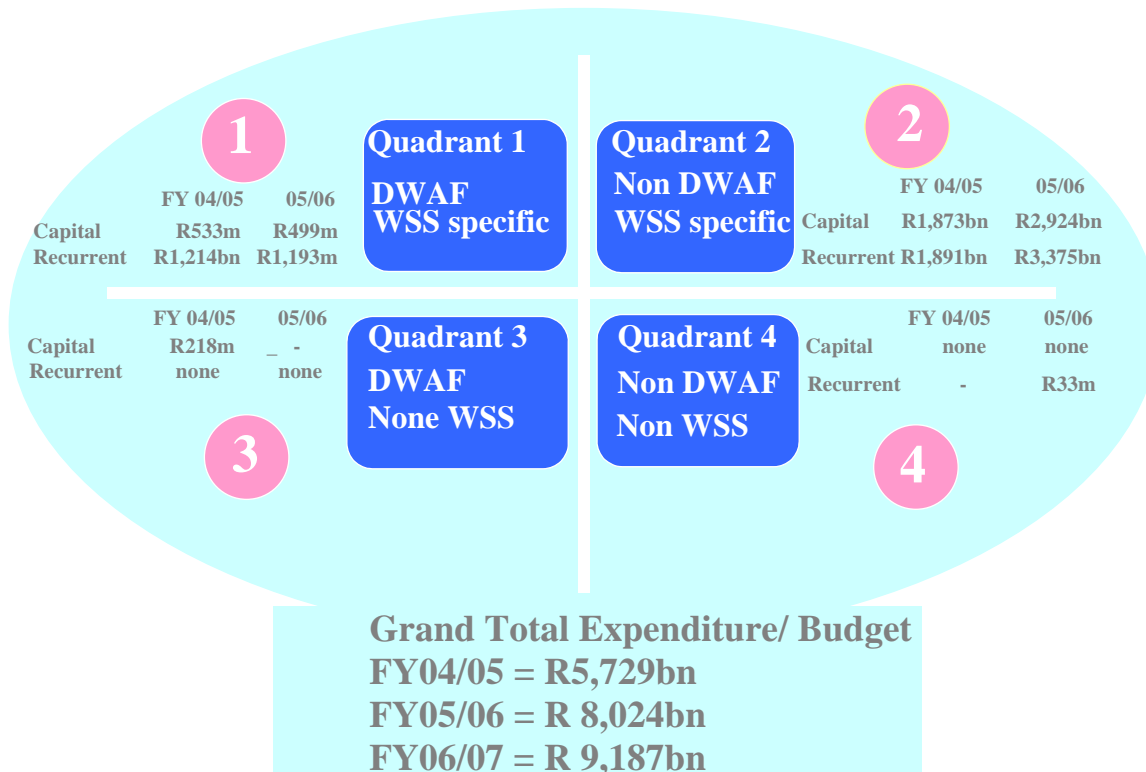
1

|  | FY 04/05 | 05/06 |
|---|---|---|
| Capital | R533m | R499m |
| Recurrent | R1,214bn | R1,193m |

Quadrant 1
DWAF
WSS specific

Quadrant 2
Non DWAF
WSS specific

2

|  | FY 04/05 | 05/06 |
|---|---|---|
| Capital | R1,873bn | R2,924bn |
| Recurrent | R1,891bn | R3,375bn |

|  | FY 04/05 | 05/06 |
|---|---|---|
| Capital | R218m | _ - |
| Recurrent | none | none |

Quadrant 3
DWAF
None WSS

Quadrant 4
Non DWAF
Non WSS

|  | FY 04/05 | 05/06 |
|---|---|---|
| Capital | none | none |
| Recurrent | - | R33m |

3

4

Grand Total Expenditure/ Budget
FY04/05 = R5,729bn
FY05/06 = R 8,024bn
FY06/07 = R 9,187bn